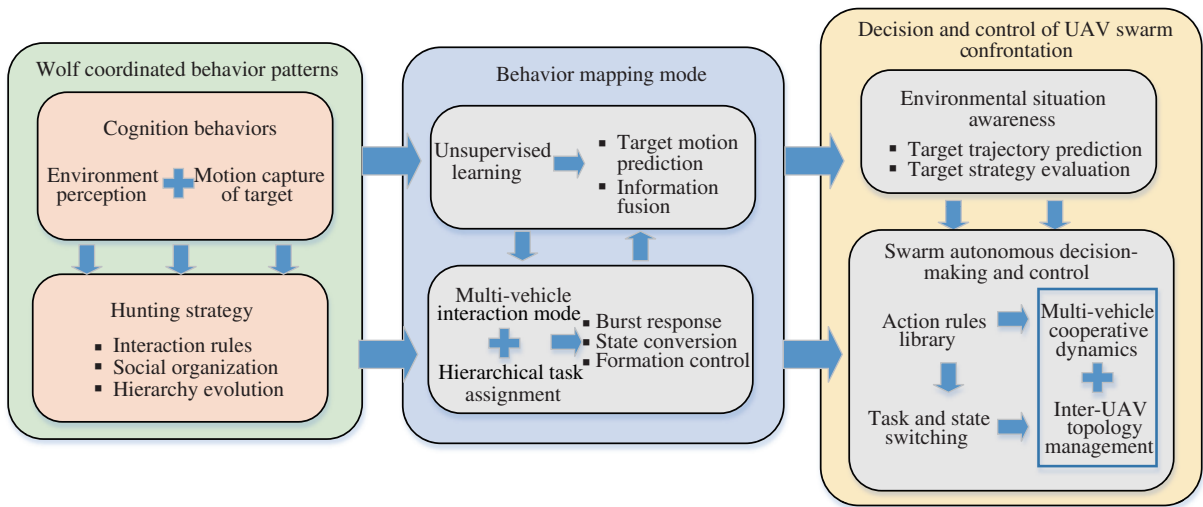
Wolf coordinated behavior patterns

Cognition behaviors

Environment perception

Motion capture of target

Hunting strategy

- Interaction rules
- Social organization
- Hierarchy evolution

Behavior mapping mode

Unsupervised learning

- Target motion prediction
- Information fusion

Multi-vehicle interaction mode

Hierarchical task assignment

- Burst response
- State conversion
- Formation control

Decision and control of UAV swarm confrontation

Environmental situation awareness

- Target trajectory prediction
- Target strategy evaluation

Swarm autonomous decision-making and control

Action rules library

Task and state switching

Multi-vehicle cooperative dynamics

Inter-UAV topology management